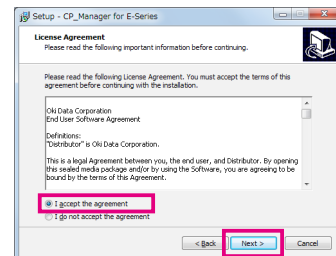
Setup - CP_Manager for E-Series

License Agreement

Please read the following important information before continuing.

Please read the following License Agreement. You must accept the terms of this agreement before continuing with the installation.

Oki Data Corporation
End User Software Agreement

Definitions:
"Distributor" is Oki Data Corporation.

This is a legal Agreement between you, the end user, and Distributor. By opening this sealed media package and/or by using the Software, you are agreeing to be bound by the terms of this Agreement.

I accept the agreement

I do not accept the agreement

< Back

Next >

Cancel